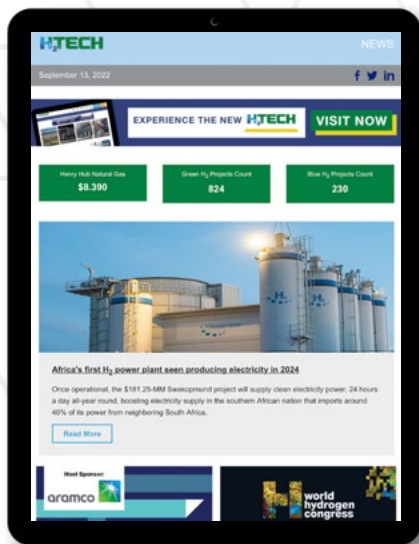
H2TECH

NEWS

September 13, 2022

EXPERIENCE THE NEW H2TECH

VISIT NOW

Henry Hub Natural Gas
$8.390

Green $H_2$ Projects Count
824

Blue $H_2$ Projects Count
230

Africa's first $H_2$ power plant seen producing electricity in 2024

Once operational, the $181.25-MM Swakopmund project will supply clean electricity power, 24 hours a day all-year round, boosting electricity supply in the southern African nation that imports around 40% of its power from neighboring South Africa.

Read More

Host Sponsor:

aramco

world hydrogen congress